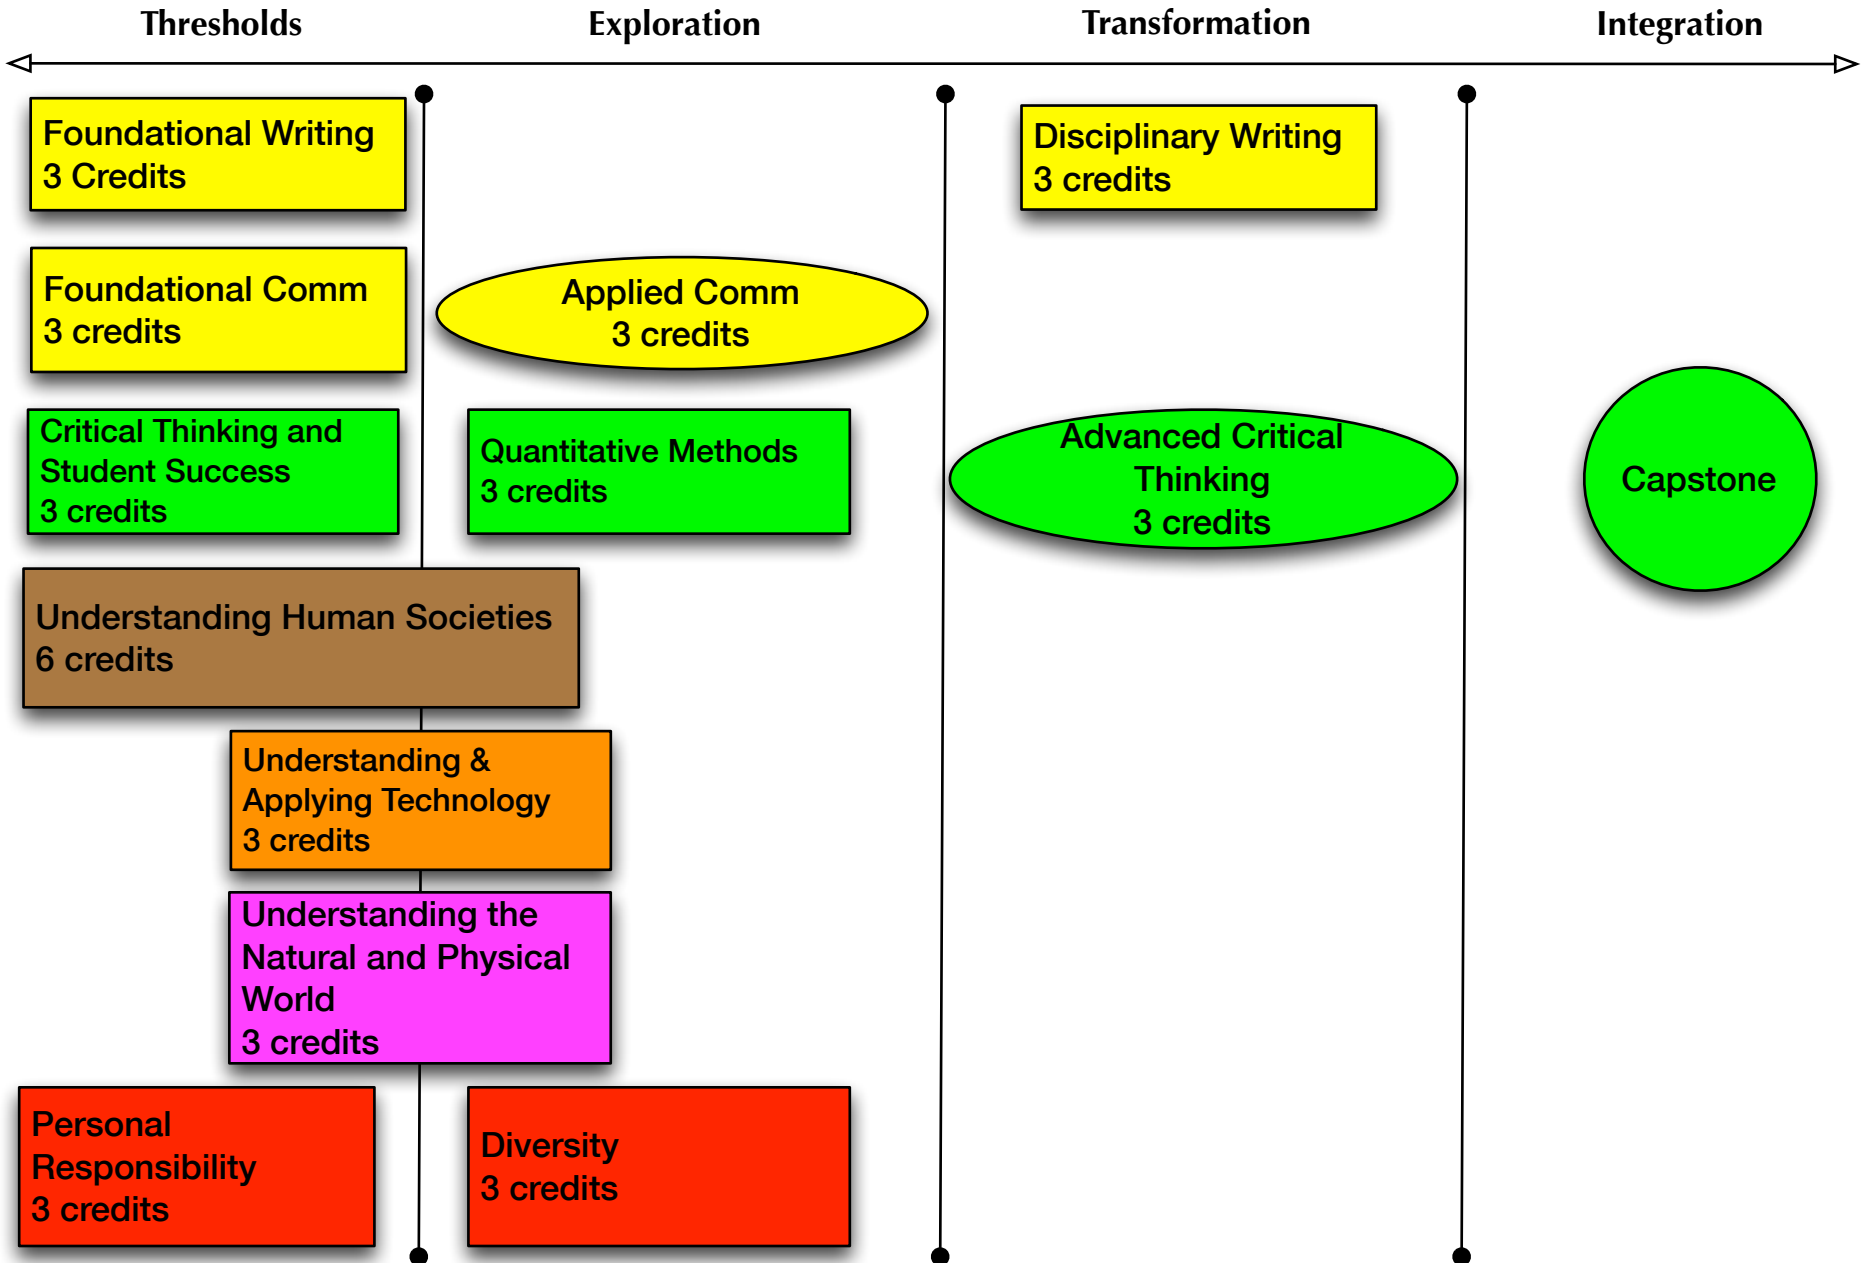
Thresholds

Exploration

Transformation

Integration

Foundational Writing
3 Credits

Disciplinary Writing
3 credits

Foundational Comm
3 credits

Applied Comm
3 credits

Critical Thinking and Student Success
3 credits

Quantitative Methods
3 credits

Advanced Critical Thinking
3 credits

Capstone

Understanding Human Societies
6 credits

Understanding & Applying Technology
3 credits

Understanding the Natural and Physical World
3 credits

Personal Responsibility
3 credits

Diversity
3 credits